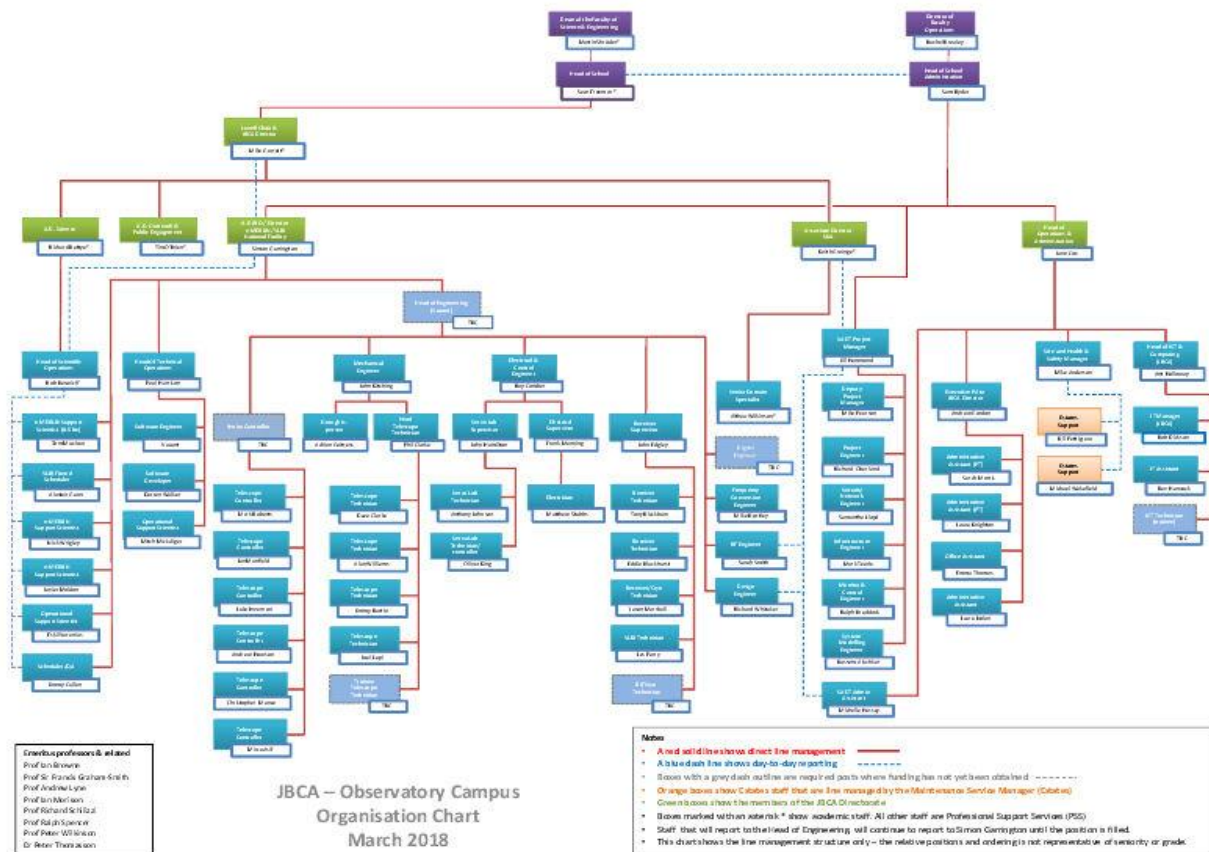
JBCA – Observatory Campus
Organisation Chart
March 2018

Emeritus professors & related
Prof Ian Browne
Prof Sir Francis Graham-Smith
Prof Andrew Lyne
Prof Ian Morison
Prof Richard Schilizzi
Prof Ralph Spencer
Prof Peter Wilkinson
Dr Peter Thomasson

Notes
• A red solid line shows direct line management
• A blue dash line shows day-to-day reporting
• Boxes with a grey dash outline are required posts where funding has not yet been obtained
• Orange boxes show Cobalt staff that are line managed by the Maintenance Service Manager (Cobalt)
• Green boxes show the members of the JBCA Directorate
• Boxes marked with an asterisk * show academic staff. All other staff are Professional Support Services (PSS)
• Staff that will report to the Head of Engineering will continue to report to Simon Garrington until the position is filled.
• This chart shows the line management structure only – the relative positions and ordering is not representative of seniority or grade.

Head of School
Head of School Administration
Head of Engineering
TBC
Head of Operations & Administration
Head of Scientific Operations
Head of Technical Operations
Mechanical Engineer
Electrical & Control Engineer
Telescope Controller
Telescope Technician
Software Engineer
Software Developer
Operational Support Scientist
Scheduler
Electrician
Project Manager
Project Engineer
Office Assistant
Administrative Assistant
TBC
Cobalt Support
Cobalt Support
Head of ICT & Computing
ICT Manager
ICT Assistant
TBC